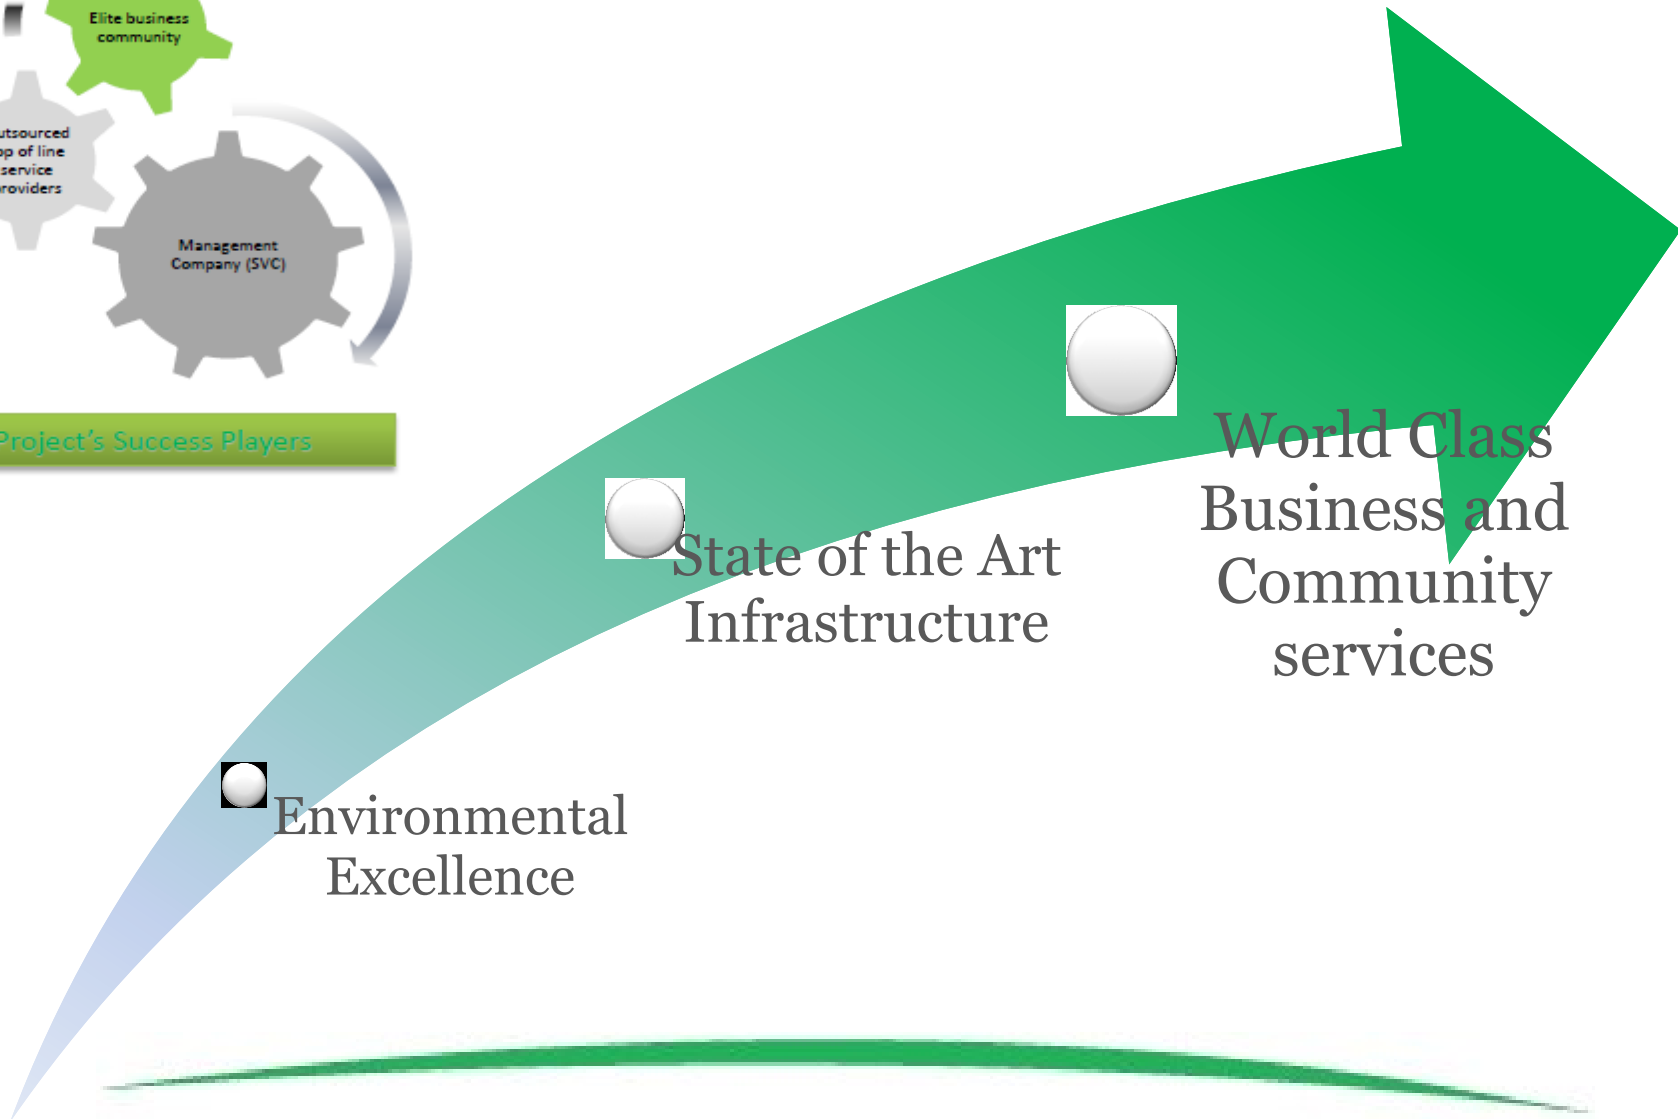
Elite business community

utsourced op of line service roviders

Management Company (SVC)

Project's Success Players

World Class Business and Community services

State of the Art Infrastructure

Environmental Excellence